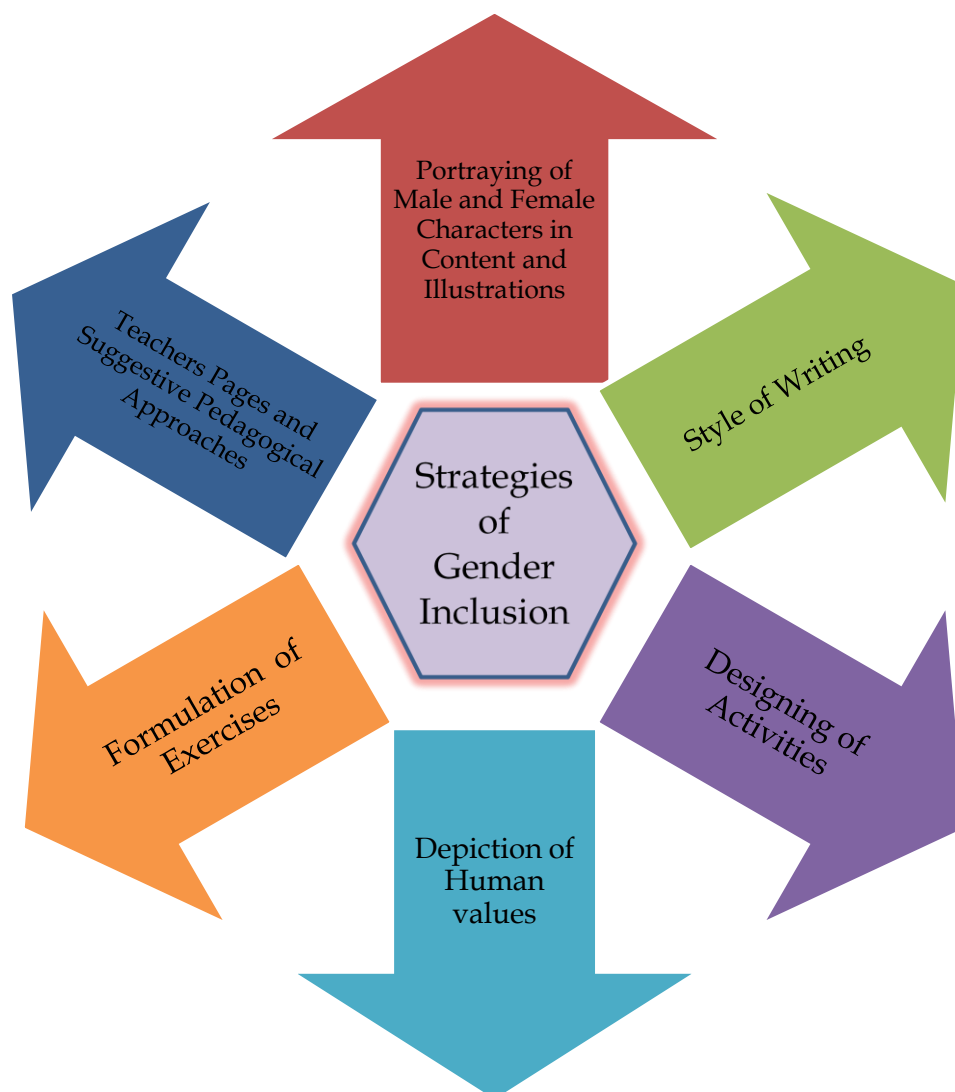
Strategies of Gender Inclusion

Portraying of Male and Female Characters in Content and Illustrations

Style of Writing

Designing of Activities

Depiction of Human values

Formulation of Exercises

Teachers Pages and Suggestive Pedagogical Approaches